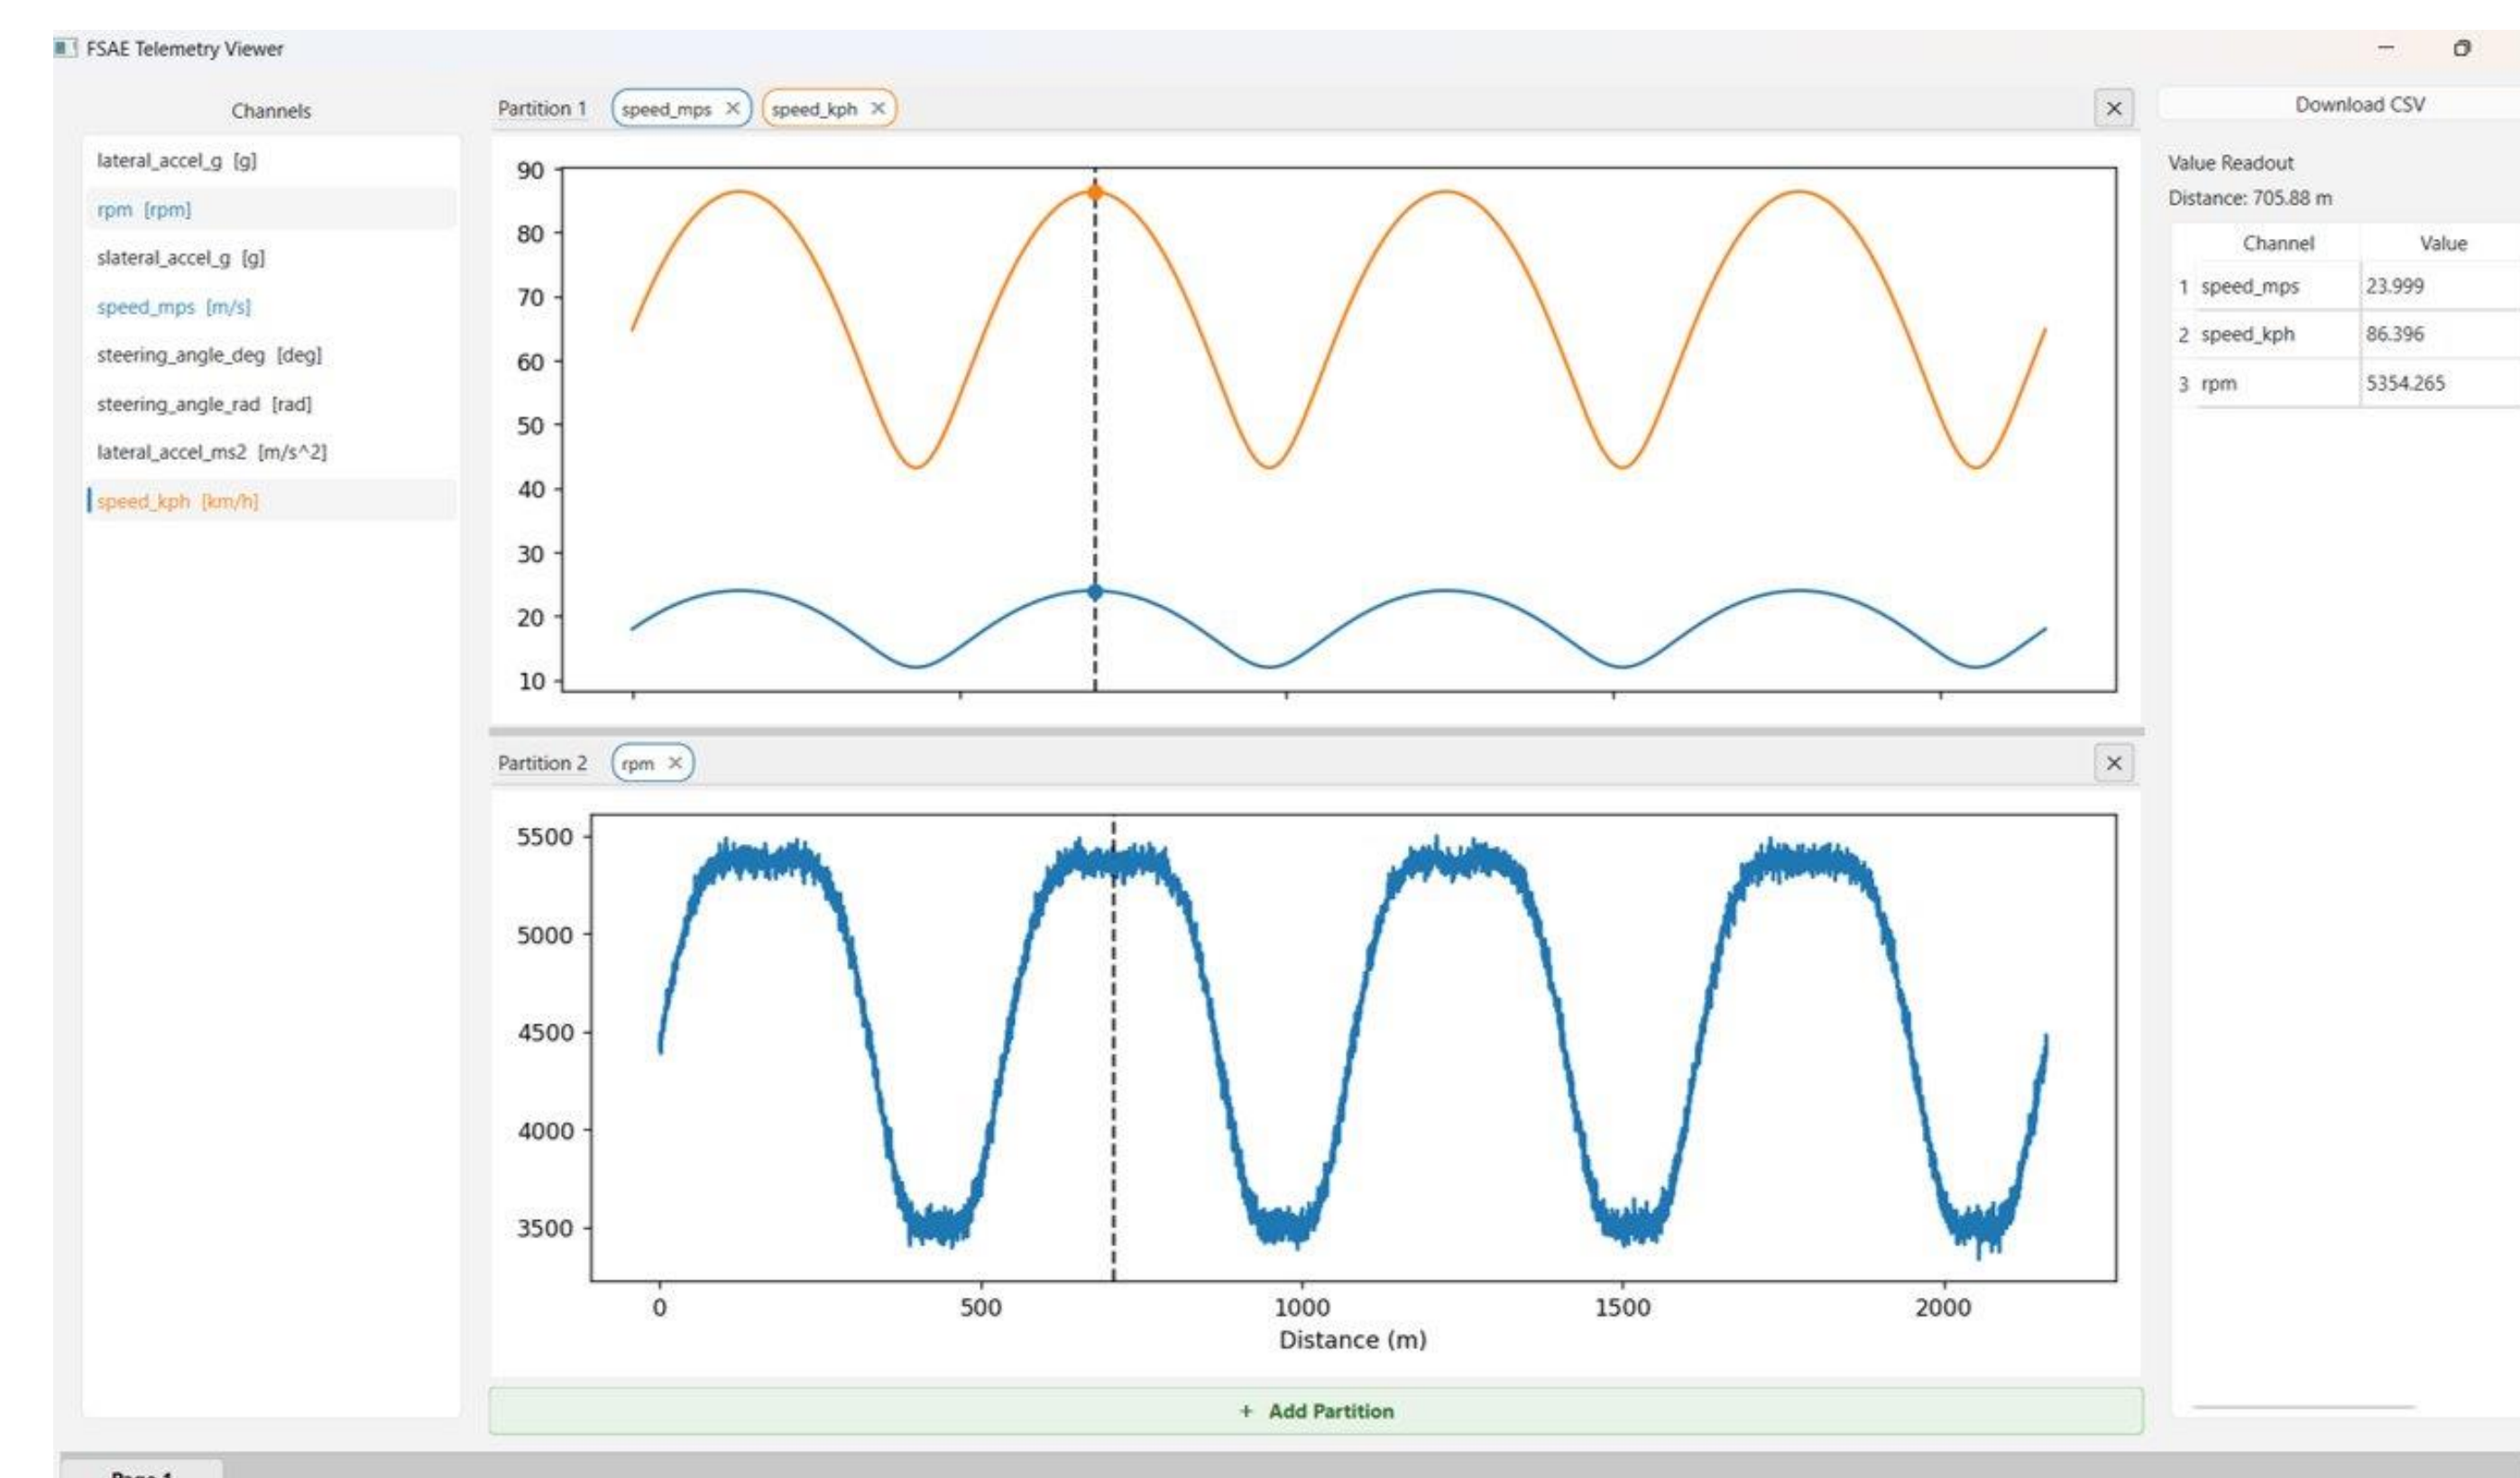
FSAE Telemetry Viewer

Channels

lateral_accel_g [g]
rpm [rpm]
slateral_accel_g [g]
speed_mps [m/s]
steering_angle_deg [deg]
steering_angle_rad [rad]
lateral_accel_ms2 [m/s^2]
speed_kph [km/h]

Partition 1 speed_mps × speed_kph × ×

90
80
70
60
50
40
30
20
10

Partition 2 rpm × ×

5500
5000
4500
4000
3500

0 500 1000 1500 2000
Distance (m)

+ Add Partition

Download CSV

Value Readout
Distance: 705.88 m

| | Channel | Value |
|---|---|---|
| 1 | speed_mps | 23.999 |
| 2 | speed_kph | 86.396 |
| 3 | rpm | 5354.265 |

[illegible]